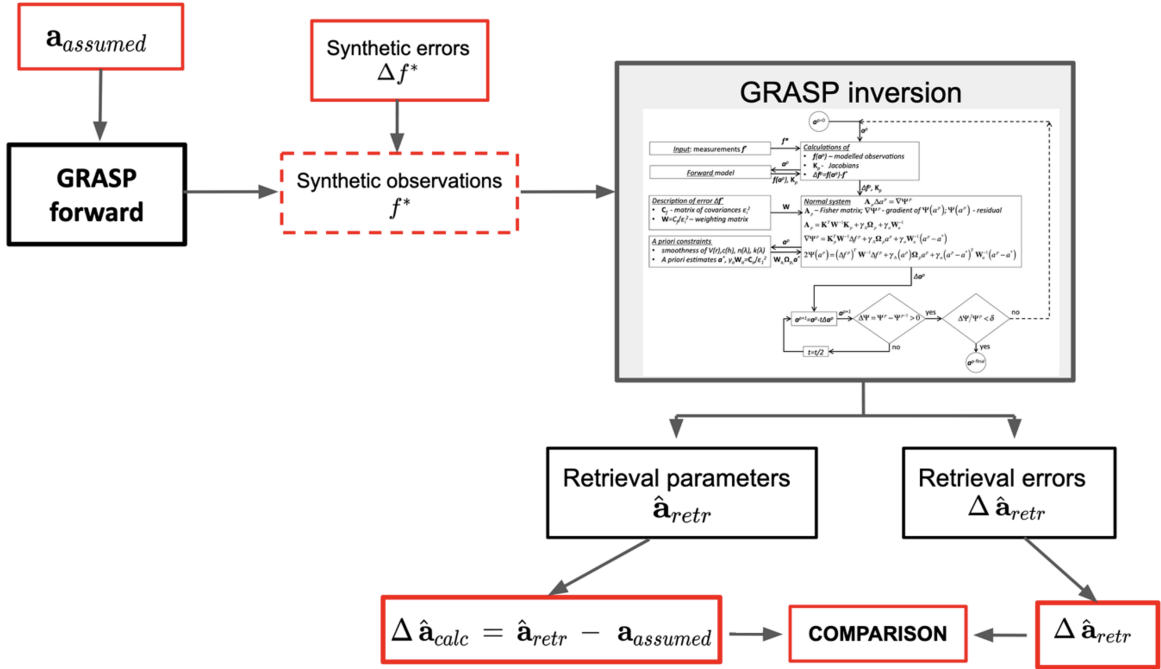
$\mathbf{a}_{assumed}$

GRASP forward

Synthetic errors
$\Delta f^*$

Synthetic observations
$f^*$

GRASP inversion

$\mathbf{a}^{p=0}$

$\mathbf{a}^p$

Input: measurements $f^*$

$f^*$

Calculations of
• $f(\mathbf{a}^p)$ – modelled observations
• $\mathbf{K}_p$ – Jacobians
• $\Delta f^p = f(\mathbf{a}^p) - f^*$

Forward model

$\mathbf{a}^p$

$f(\mathbf{a}^p)$; $\mathbf{K}_p$

$\Delta f^p$; $\mathbf{K}_p$

Description of error $\Delta f^*$
• $\mathbf{C}_f$ – matrix of covariances $\varepsilon_f^2$
• $\mathbf{W} = \mathbf{C}_f/\varepsilon_f^2$ – weighting matrix

$\mathbf{W}$

Normal system
$\mathbf{A}_p \Delta a^p = \nabla \Psi^p$
$\mathbf{A}_p$ – Fisher matrix; $\nabla \Psi^p$ - gradient of $\Psi(a^p)$; $\Psi(a^p)$ - residual
$\mathbf{A}_p = \mathbf{K}_p^T \mathbf{W}^{-1} \mathbf{K}_p + \gamma_\Omega \mathbf{\Omega}_p + \gamma_a \mathbf{W}_a^{-1}$
$\nabla \Psi^p = \mathbf{K}_p^T \mathbf{W}^{-1} \Delta f^p + \gamma_\Omega \mathbf{\Omega}_p a^p + \gamma_a \mathbf{W}_a^{-1}(a^p - a^*)$
$2\Psi(a^p) = (\Delta f^p)^T \mathbf{W}^{-1} \Delta f^p + \gamma_\Omega (a^p) \mathbf{\Omega}_p a^p + \gamma_a (a^p - a^*)^T \mathbf{W}_a^{-1}(a^p - a^*)$

A priori constraints
• smoothness of $V(r), c(h), n(\lambda), k(\lambda)$
• A priori estimates $\mathbf{a}^*$, $\gamma_a \mathbf{W}_a = \mathbf{C}_a/\varepsilon_f^2$

$\mathbf{a}^p$

$\mathbf{W}_a \mathbf{\Omega}_p \mathbf{a}^*$

$\Delta \mathbf{a}^p$

$\mathbf{a}^{p+1} = \mathbf{a}^p - t\Delta \mathbf{a}^p$

$\mathbf{a}^{p+1}$

$\Delta\Psi = \Psi^p - \Psi^{p-1} > 0$

yes

$\Delta\Psi/\Psi^p < \delta$

no

no

yes

$t = t/2$

$\mathbf{a}^{p\text{-}final}$

Retrieval parameters
$\hat{\mathbf{a}}_{retr}$

Retrieval errors
$\Delta\,\hat{\mathbf{a}}_{retr}$

$\Delta\,\hat{\mathbf{a}}_{calc} = \hat{\mathbf{a}}_{retr} - \mathbf{a}_{assumed}$

COMPARISON

$\Delta\,\hat{\mathbf{a}}_{retr}$